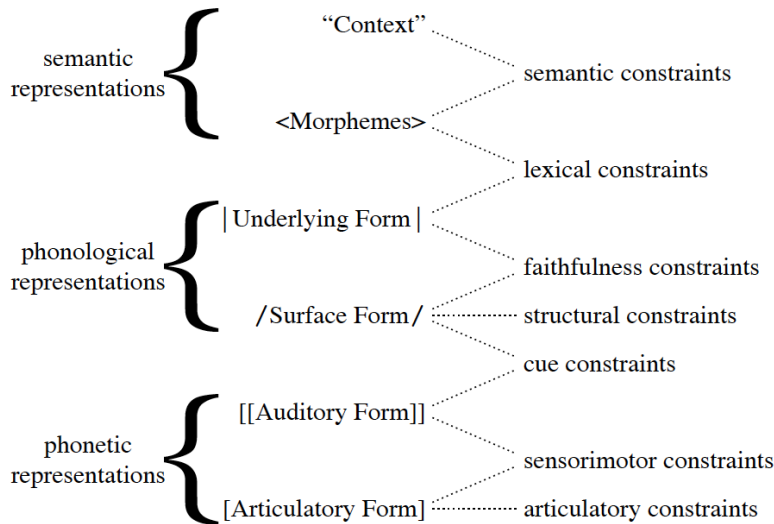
semantic representations

“Context”

<Morphemes>

phonological representations

|Underlying Form|

/Surface Form/

phonetic representations

[[Auditory Form]]

[Articulatory Form]

semantic constraints

lexical constraints

faithfulness constraints

structural constraints

cue constraints

sensorimotor constraints

articulatory constraints